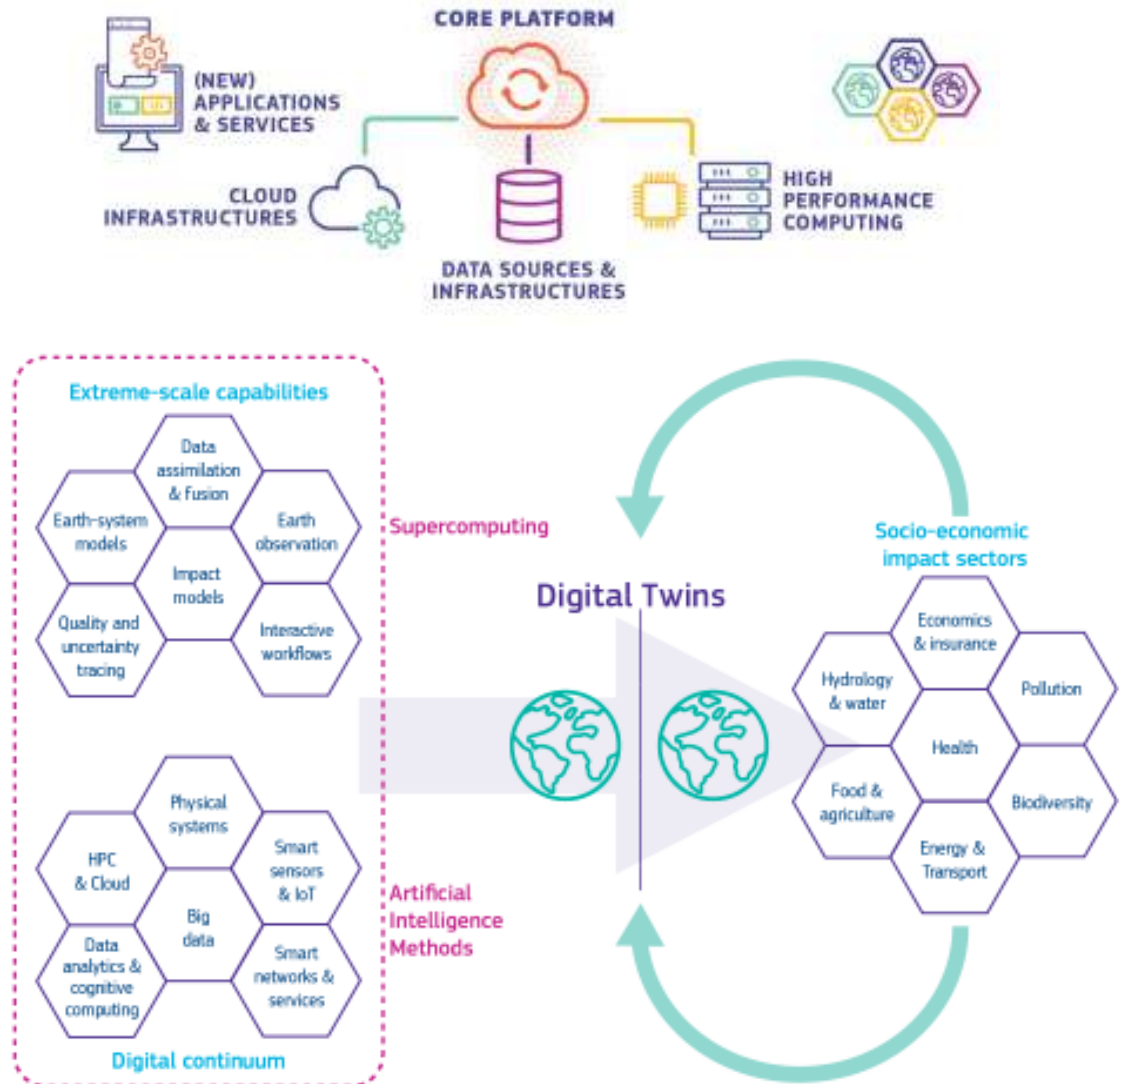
CORE PLATFORM

(NEW) APPLICATIONS & SERVICES

CLOUD INFRASTRUCTURES

DATA SOURCES & INFRASTRUCTURES

HIGH PERFORMANCE COMPUTING

Extreme-scale capabilities

Data assimilation & fusion

Earth-system models

Earth observation

Impact models

Quality and uncertainty tracing

Interactive workflows

Supercomputing

Physical systems

HPC & Cloud

Smart sensors & IoT

Big data

Data analytics & cognitive computing

Smart networks & services

Artificial Intelligence Methods

Digital continuum

Digital Twins

Socio-economic impact sectors

Economics & insurance

Hydrology & water

Pollution

Health

Food & agriculture

Biodiversity

Energy & Transport